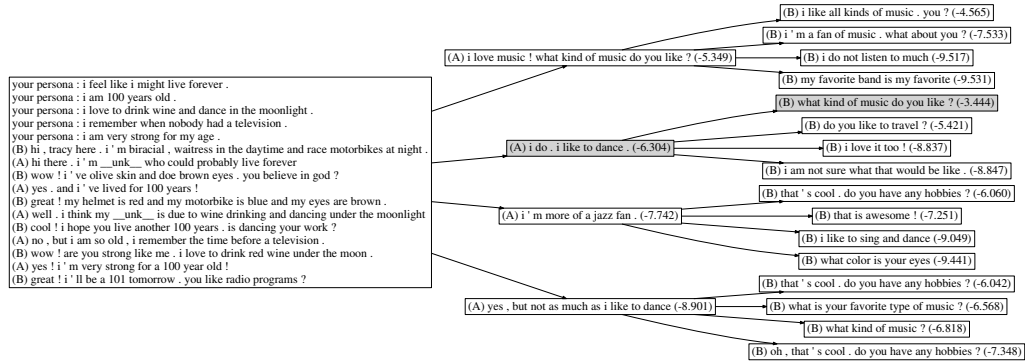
your persona : i feel like i might live forever .
your persona : i am 100 years old .
your persona : i love to drink wine and dance in the moonlight .
your persona : i remember when nobody had a television .
your persona : i am very strong for my age .
(B) hi , tracy here . i ' m biracial , waitress in the daytime and race motorbikes at night .
(A) hi there . i ' m __unk__ who could probably live forever
(B) wow ! i ' ve olive skin and doe brown eyes . you believe in god ?
(A) yes . and i ' ve lived for 100 years !
(B) great ! my helmet is red and my motorbike is blue and my eyes are brown .
(A) well . i think my __unk__ is due to wine drinking and dancing under the moonlight
(B) cool ! i hope you live another 100 years . is dancing your work ?
(A) no , but i am so old , i remember the time before a television .
(B) wow ! are you strong like me . i love to drink red wine under the moon .
(A) yes ! i ' m very strong for a 100 year old !
(B) great ! i ' ll be a 101 tomorrow . you like radio programs ?

(A) i love music ! what kind of music do you like ? (-5.349)
(B) i like all kinds of music . you ? (-4.565)
(B) i ' m a fan of music . what about you ? (-7.533)
(B) i do not listen to much (-9.517)
(B) my favorite band is my favorite (-9.531)

(A) i do . i like to dance . (-6.304)
(B) what kind of music do you like ? (-3.444)
(B) do you like to travel ? (-5.421)
(B) i love it too ! (-8.837)
(B) i am not sure what that would be like . (-8.847)

(A) i ' m more of a jazz fan . (-7.742)
(B) that ' s cool . do you have any hobbies ? (-6.060)
(B) that is awesome ! (-7.251)
(B) i like to sing and dance (-9.049)
(B) what color is your eyes (-9.441)

(A) yes , but not as much as i like to dance (-8.901)
(B) that ' s cool . do you have any hobbies ? (-6.042)
(B) what is your favorite type of music ? (-6.568)
(B) what kind of music ? (-6.818)
(B) oh , that ' s cool . do you have any hobbies ? (-7.348)